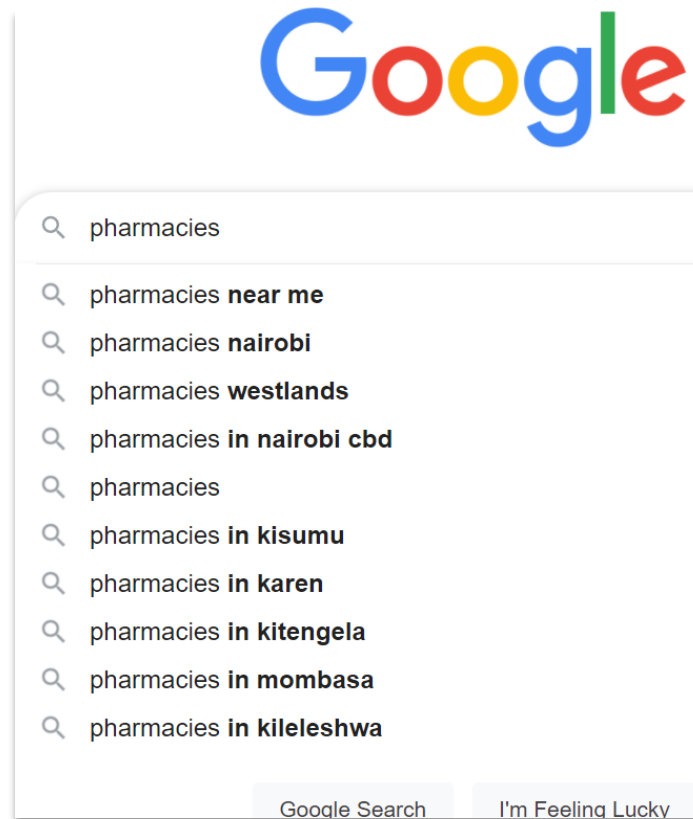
Google

pharmacies

pharmacies near me
pharmacies nairobi
pharmacies westlands
pharmacies in nairobi cbd
pharmacies
pharmacies in kisumu
pharmacies in karen
pharmacies in kitengela
pharmacies in mombasa
pharmacies in kileleshwa

Google Search
I'm Feeling Lucky